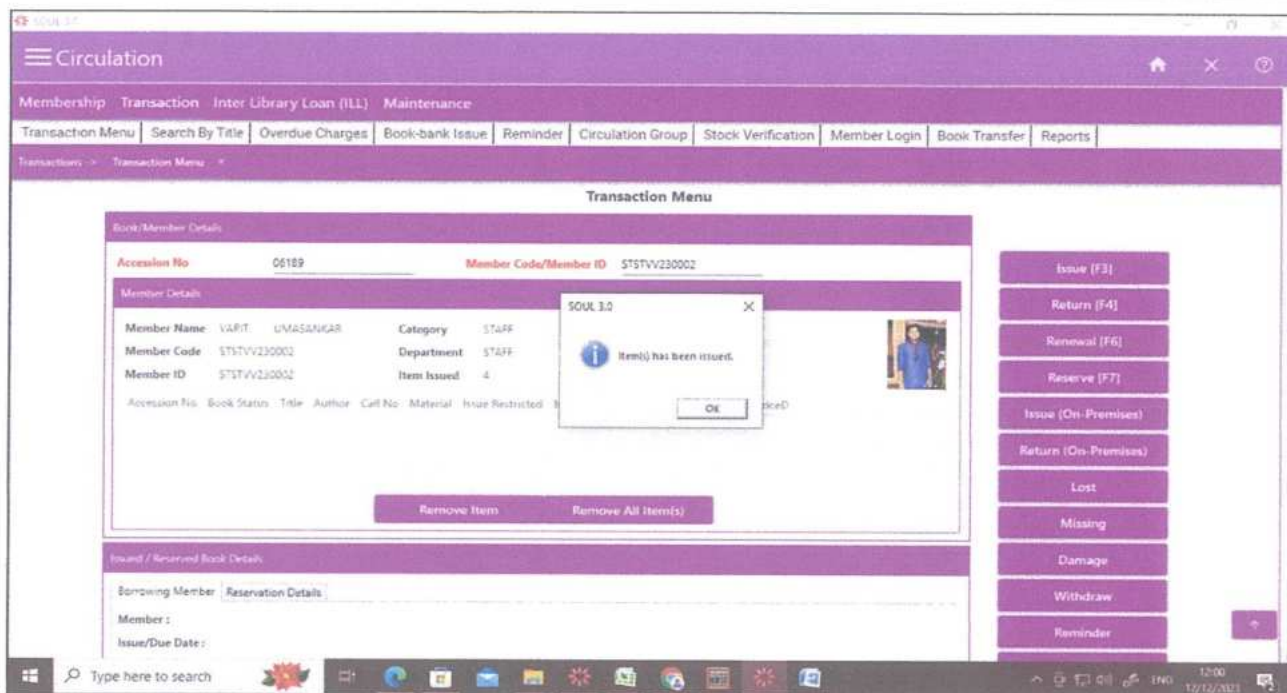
SOUL 3.0

Circulation

Membership Transaction Inter Library Loan (ILL) Maintenance

Transaction Menu | Search By Title | Overdue Charges | Book-bank Issue | Reminder | Circulation Group | Stock Verification | Member Login | Book Transfer | Reports

Transactions > Transaction Menu >

Transaction Menu

Book/Member Details

Accession No 06189 Member Code/Member ID STSTVV230002

Member Details

Member Name VARIT UMASANKAR Category STAFF
Member Code STSTVV230002 Department STAFF
Member ID STSTVV230002 Item Issued 4

Accession No. Book Status Title Author Call No Material Issue Restricted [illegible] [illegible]iceD

SOUL 3.0

Item(s) has been issued.

OK

Remove Item Remove All Item(s)

Issued / Reserved Book Details

Borrowing Member Reservation Details

Member :
Issue/Due Date :

Issue (F3)
Return (F4)
Renewal (F6)
Reserve (F7)
Issue (On-Premises)
Return (On-Premises)
Lost
Missing
Damage
Withdraw
Reminder

Type here to search

ENG 12:00 12/12/2023